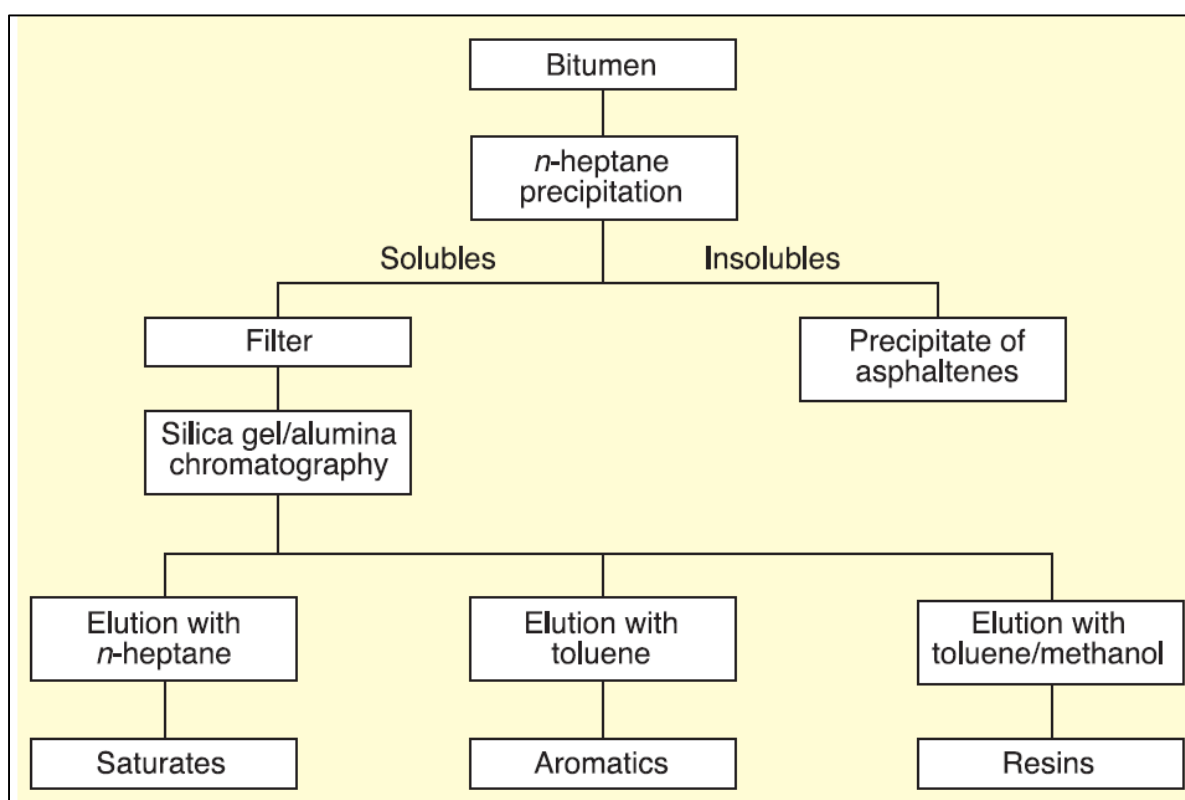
Bitumen

n-heptane precipitation

Solubles

Insolubles

Filter

Precipitate of asphaltenes

Silica gel/alumina chromatography

Elution with n-heptane

Elution with toluene

Elution with toluene/methanol

Saturates

Aromatics

Resins